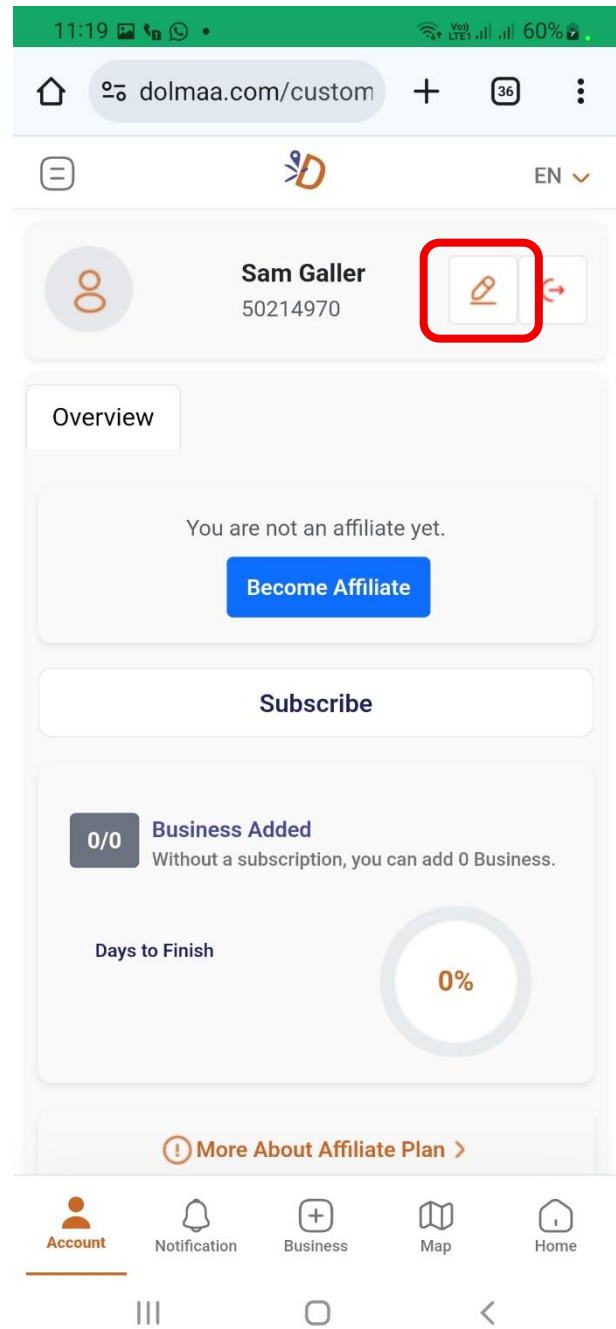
11:19 60%

dolmaa.com/custom

36

EN

Sam Galler
50214970

Overview

You are not an affiliate yet.

Become Affiliate

Subscribe

0/0 Business Added
Without a subscription, you can add 0 Business.

Days to Finish

0%

More About Affiliate Plan >

Account Notification Business Map Home